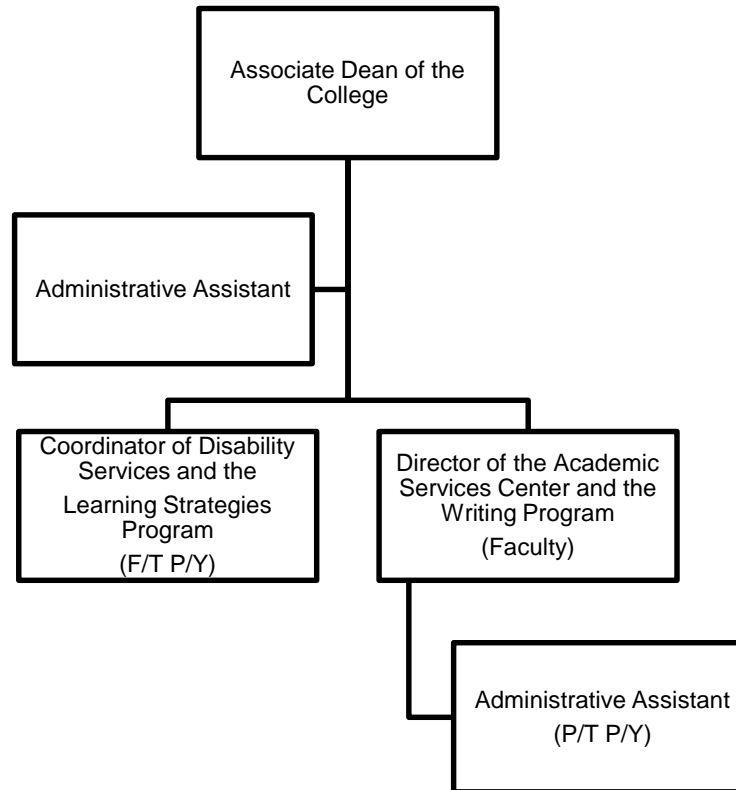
Associate Dean of the College

Administrative Assistant

Coordinator of Disability Services and the Learning Strategies Program
(F/T P/Y)

Director of the Academic Services Center and the Writing Program
(Faculty)

Administrative Assistant
(P/T P/Y)